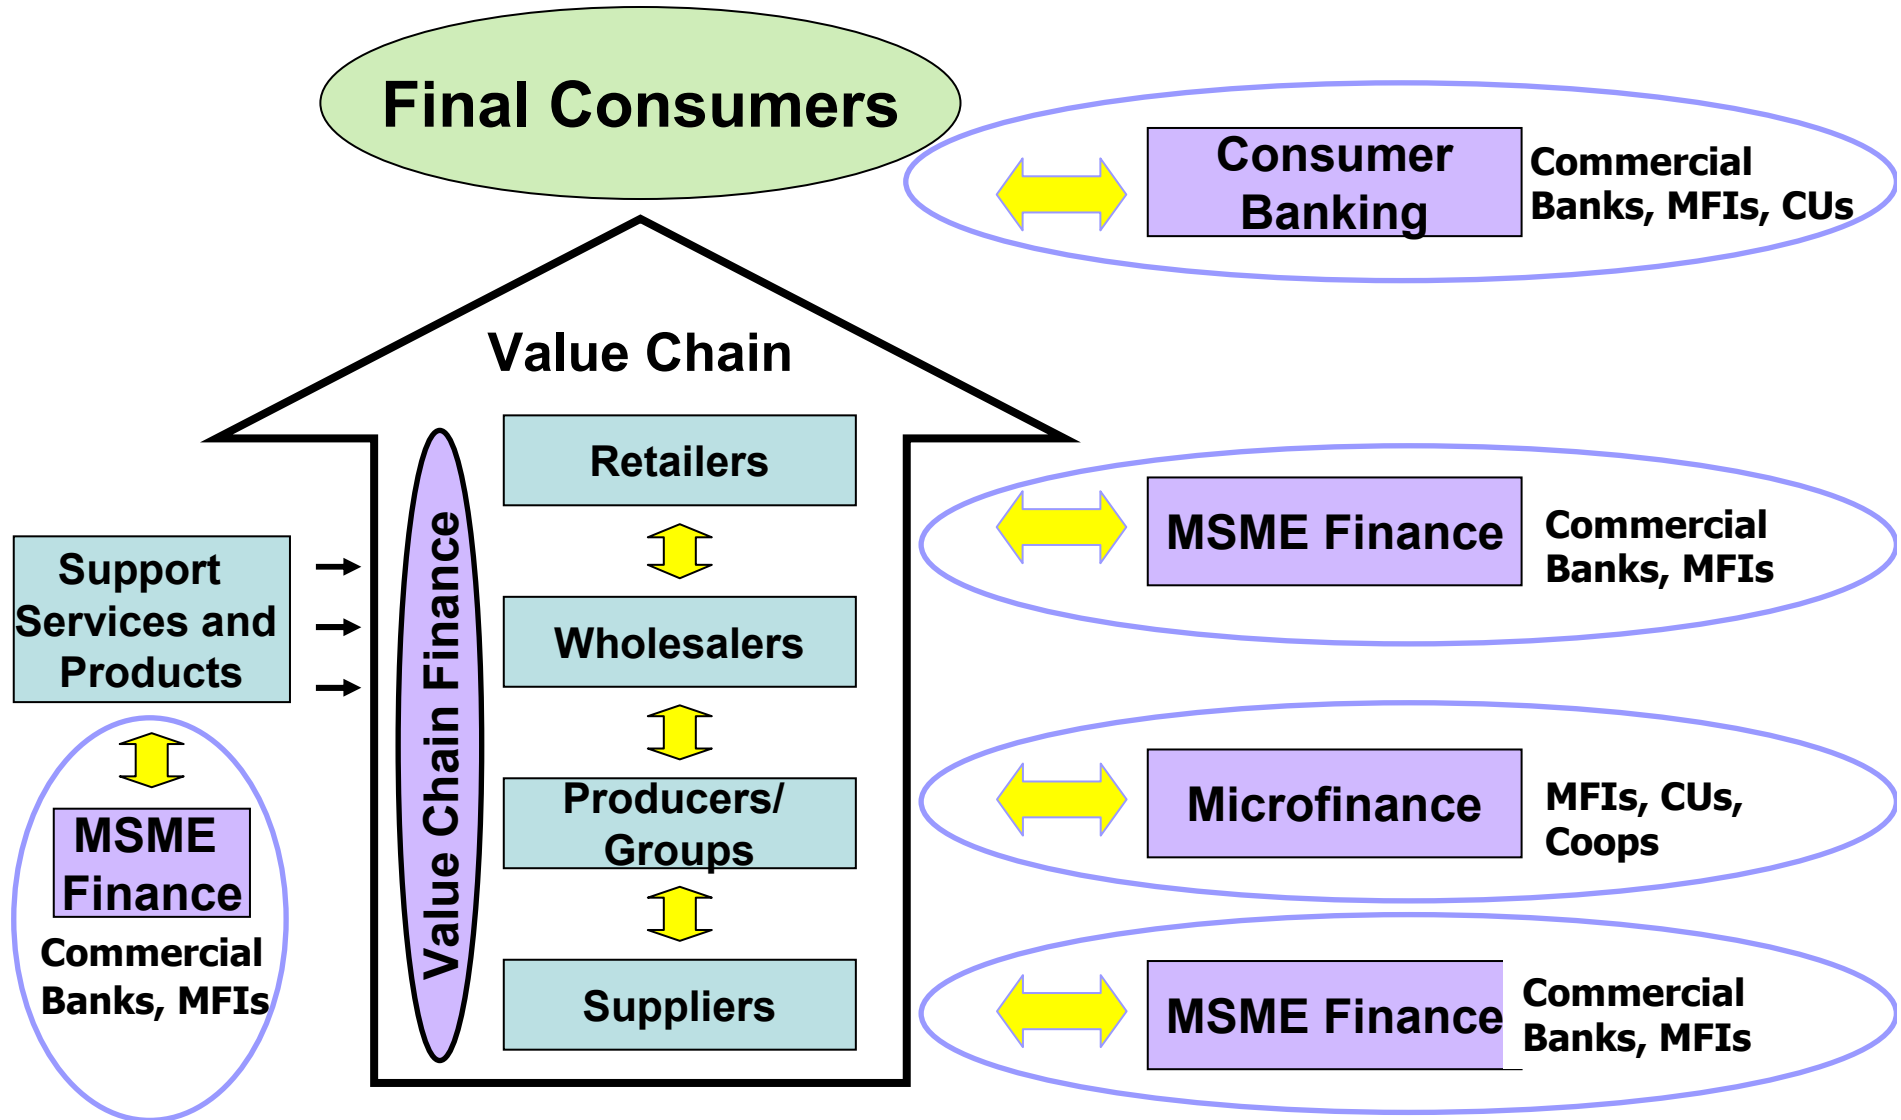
Final Consumers

Consumer Banking

Commercial Banks, MFIs, CUs

Value Chain

Retailers

Wholesalers

Producers/ Groups

Suppliers

Value Chain Finance

Support Services and Products

MSME Finance

Commercial Banks, MFIs

MSME Finance

Commercial Banks, MFIs

Microfinance

MFIs, CUs, Coops

MSME Finance

Commercial Banks, MFIs